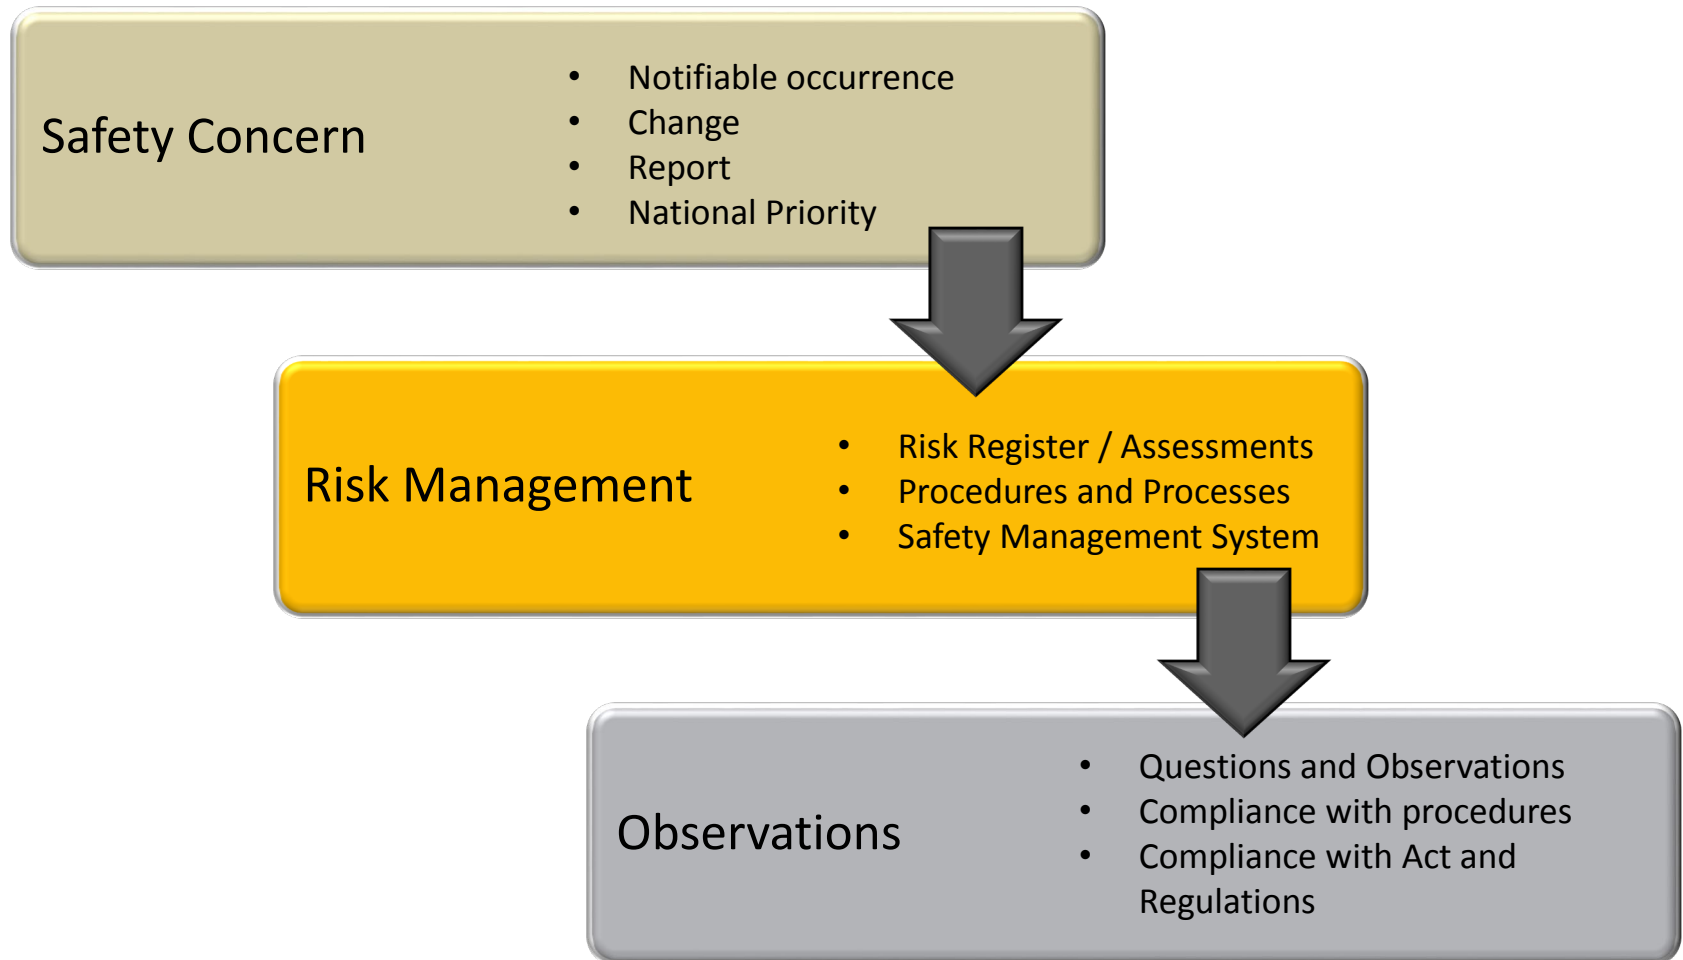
Safety Concern

- Notifiable occurrence
- Change
- Report
- National Priority

Risk Management

- Risk Register / Assessments
- Procedures and Processes
- Safety Management System

Observations

- Questions and Observations
- Compliance with procedures
- Compliance with Act and Regulations